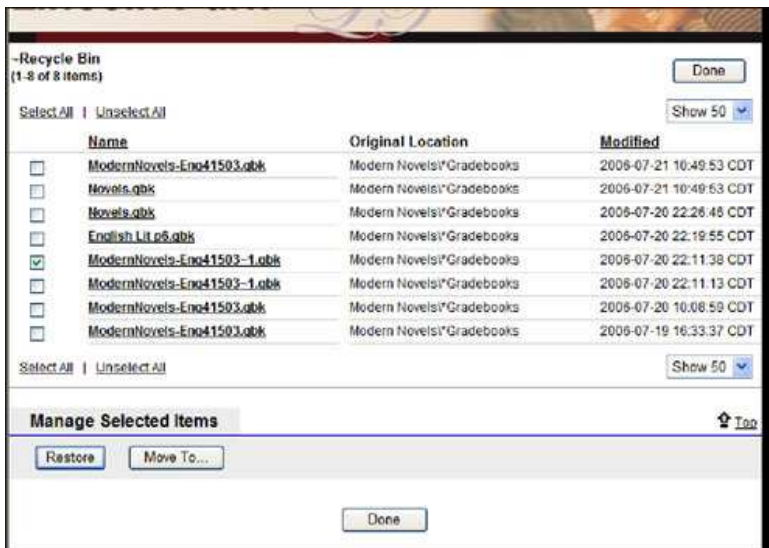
~Recycle Bin
(1-8 of 8 items)

Done

Select All | Unselect All

Show 50

| | Name | Original Location | Modified |
|---|---|---|---|
| ☐ | ModernNovels-Eng41503.gbk | Modern Novels\*Gradebooks | 2006-07-21 10:49:53 CDT |
| ☐ | Novels.gbk | Modern Novels\*Gradebooks | 2006-07-21 10:49:53 CDT |
| ☐ | Novels.gbk | Modern Novels\*Gradebooks | 2006-07-20 22:26:46 CDT |
| ☐ | English Lit p6.gbk | Modern Novels\*Gradebooks | 2006-07-20 22:19:55 CDT |
| ☑ | ModernNovels-Eng41503-1.gbk | Modern Novels\*Gradebooks | 2006-07-20 22:11:38 CDT |
| ☐ | ModernNovels-Eng41503-1.gbk | Modern Novels\*Gradebooks | 2006-07-20 22:11:13 CDT |
| ☐ | ModernNovels-Eng41503.gbk | Modern Novels\*Gradebooks | 2006-07-20 10:08:59 CDT |
| ☐ | ModernNovels-Eng41503.gbk | Modern Novels\*Gradebooks | 2006-07-19 16:33:37 CDT |

Select All | Unselect All

Show 50

Manage Selected Items

Top

Restore

Move To...

Done